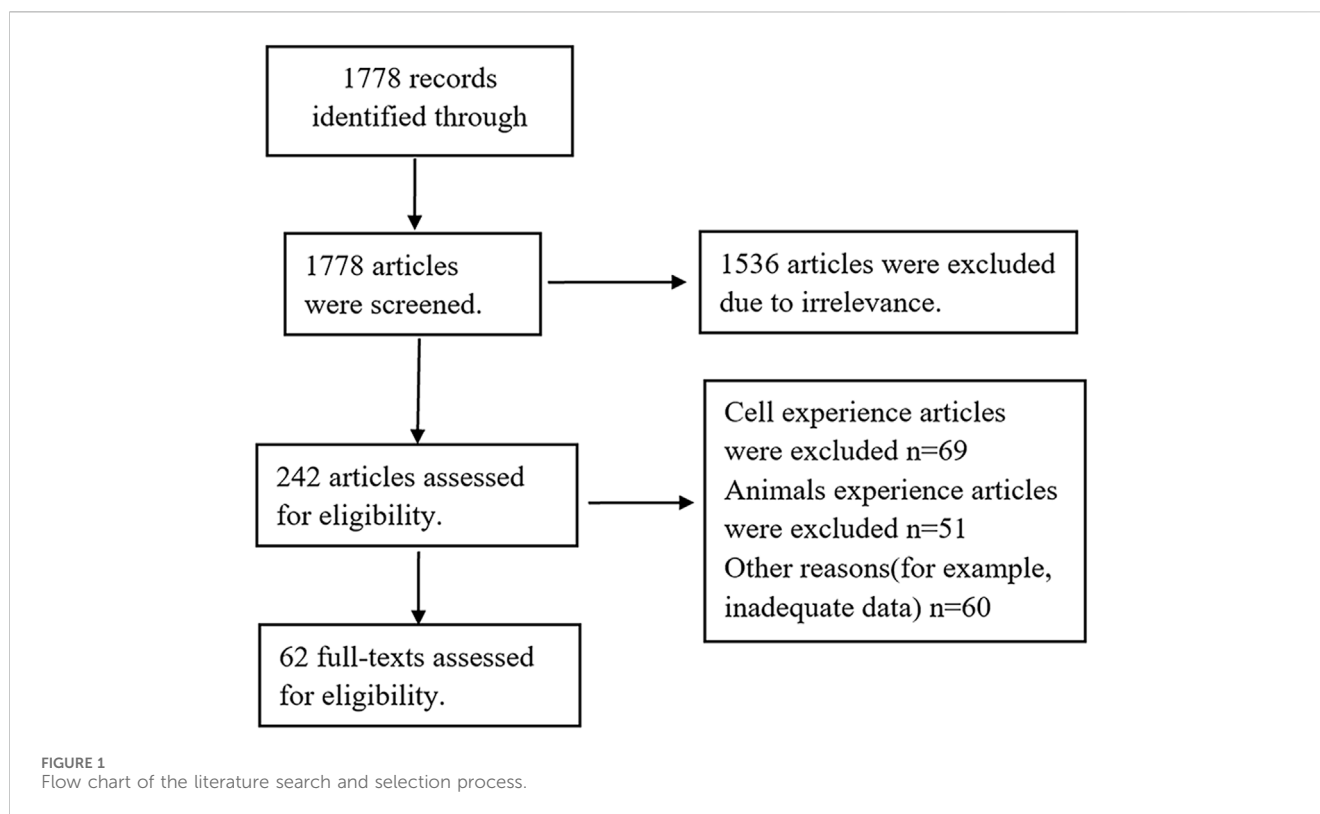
1778 records identified through

1778 articles were screened.

1536 articles were excluded due to irrelevance.

242 articles assessed for eligibility.

Cell experience articles were excluded n=69
Animals experience articles were excluded n=51
Other reasons(for example, inadequate data) n=60

62 full-texts assessed for eligibility.

FIGURE 1
Flow chart of the literature search and selection process.